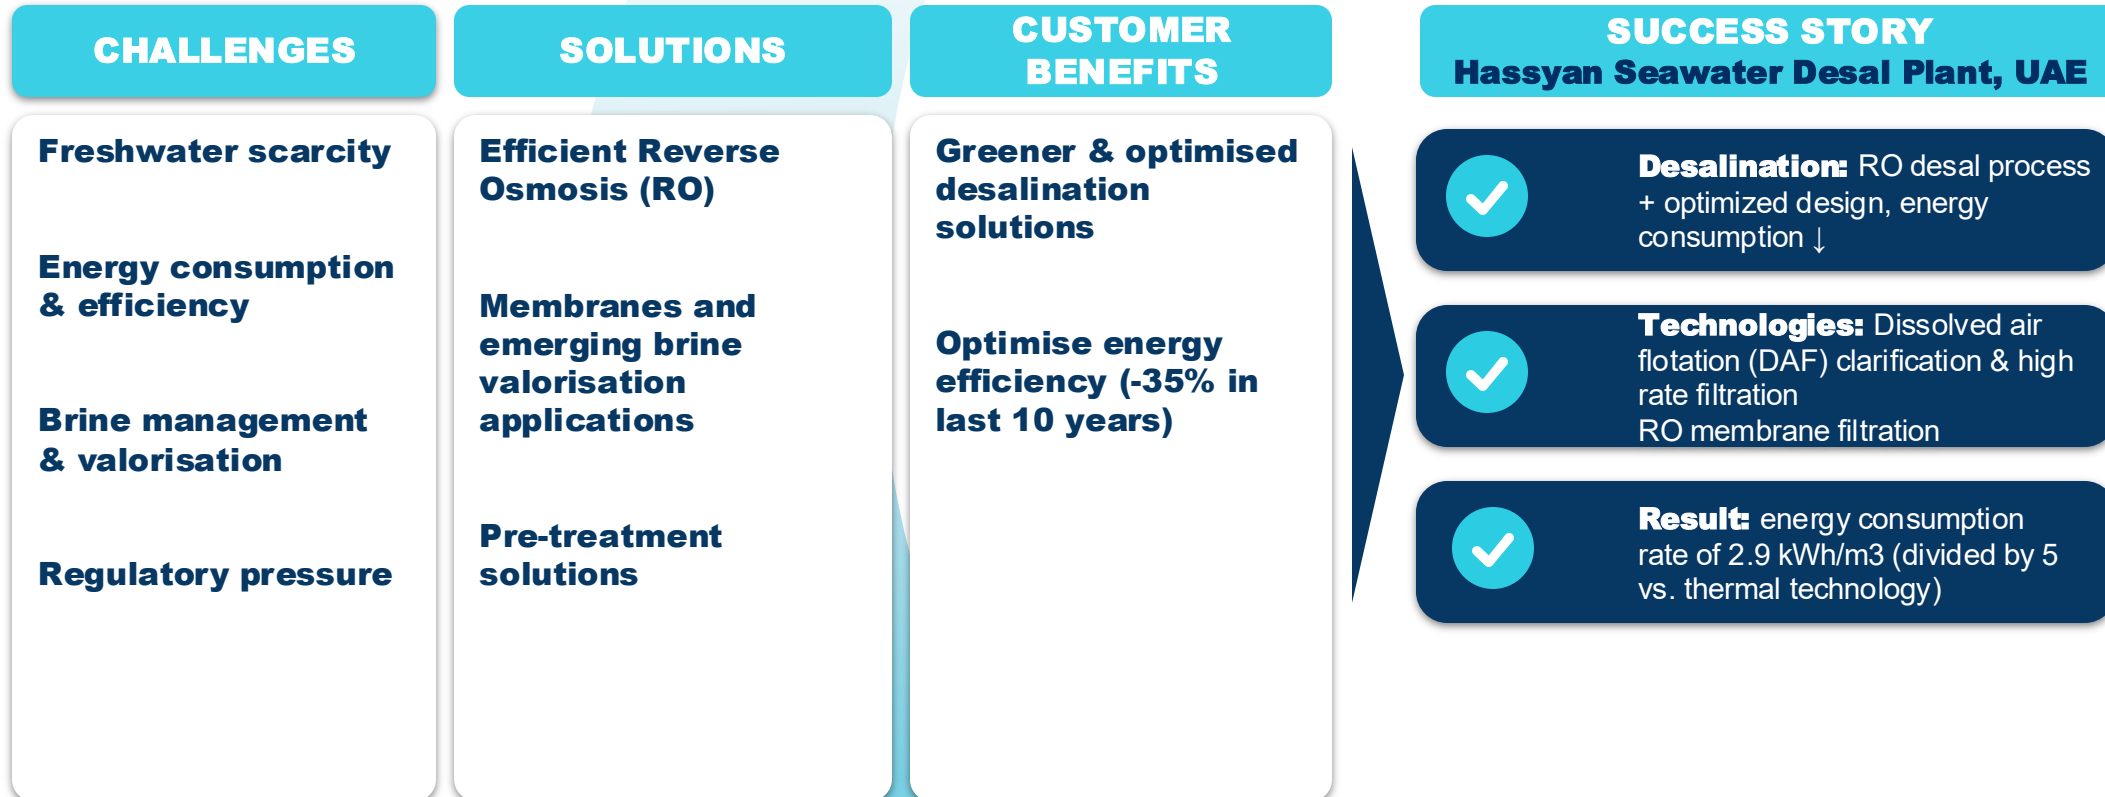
CHALLENGES

Freshwater scarcity

Energy consumption & efficiency

Brine management & valorisation

Regulatory pressure

SOLUTIONS

Efficient Reverse Osmosis (RO)

Membranes and emerging brine valorisation applications

Pre-treatment solutions

CUSTOMER BENEFITS

Greener & optimised desalination solutions

Optimise energy efficiency (-35% in last 10 years)

SUCCESS STORY
Hassyan Seawater Desal Plant, UAE

Desalination: RO desal process + optimized design, energy consumption ↓

Technologies: Dissolved air flotation (DAF) clarification & high rate filtration
RO membrane filtration

Result: energy consumption rate of 2.9 kWh/m3 (divided by 5 vs. thermal technology)